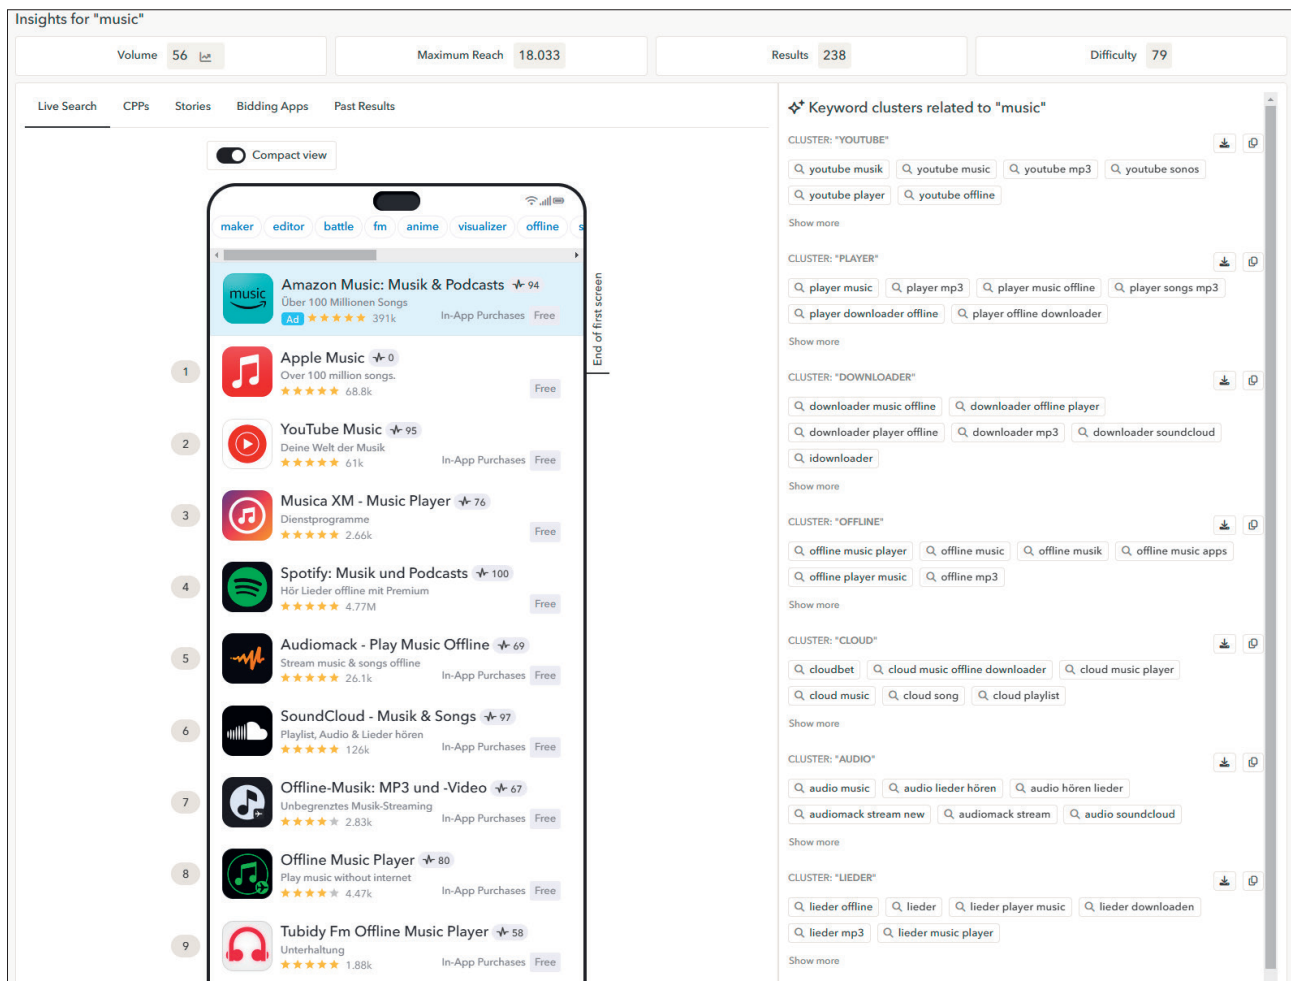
Insights for "music"

Volume 56

Maximum Reach 18.033

Results 238

Difficulty 79

Live Search CPPs Stories Bidding Apps Past Results

Compact view

maker editor battle fm anime visualizer offline

End of first screen

Amazon Music: Musik & Podcasts 94
Über 100 Millionen Songs
Ad 391k In-App Purchases Free

1 Apple Music 0
Over 100 million songs.
68.8k Free

2 YouTube Music 95
Deine Welt der Musik
61k In-App Purchases Free

3 Musica XM - Music Player 76
Dienstprogramme
2.66k Free

4 Spotify: Musik und Podcasts 100
Hör Lieder offline mit Premium
4.77M Free

5 Audiomack - Play Music Offline 69
Stream music & songs offline
26.1k In-App Purchases Free

6 SoundCloud - Musik & Songs 97
Playlist, Audio & Lieder hören
126k In-App Purchases Free

7 Offline-Musik: MP3 und -Video 67
Unbegrenztes Musik-Streaming
2.83k In-App Purchases Free

8 Offline Music Player 80
Play music without internet
4.47k In-App Purchases Free

9 Tubidy Fm Offline Music Player 58
Unterhaltung
1.88k In-App Purchases Free

Keyword clusters related to "music"

CLUSTER: "YOUTUBE"
youtube musik youtube music youtube mp3 youtube sonos
youtube player youtube offline
Show more

CLUSTER: "PLAYER"
player music player mp3 player music offline player songs mp3
player downloader offline player offline downloader
Show more

CLUSTER: "DOWNLOADER"
downloader music offline downloader offline player
downloader player offline downloader mp3 downloader soundcloud
idownloader
Show more

CLUSTER: "OFFLINE"
offline music player offline music offline musik offline music apps
offline player music offline mp3
Show more

CLUSTER: "CLOUD"
cloudbet cloud music offline downloader cloud music player
cloud music cloud song cloud playlist
Show more

CLUSTER: "AUDIO"
audio music audio lieder hören audio hören lieder
audiomack stream new audiomack stream audio soundcloud
Show more

CLUSTER: "LIEDER"
lieder offline lieder lieder player music lieder downloaden
lieder mp3 lieder music player
Show more